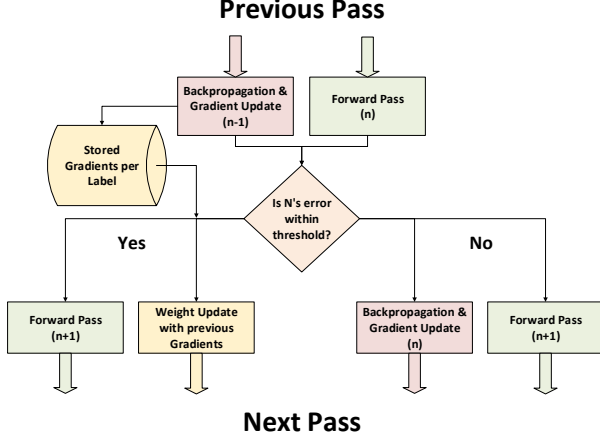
Previous Pass

Backpropagation & Gradient Update (n-1)

Forward Pass (n)

Stored Gradients per Label

Is N's error within threshold?

Yes

No

Forward Pass (n+1)

Weight Update with previous Gradients

Backpropagation & Gradient Update (n)

Forward Pass (n+1)

Next Pass